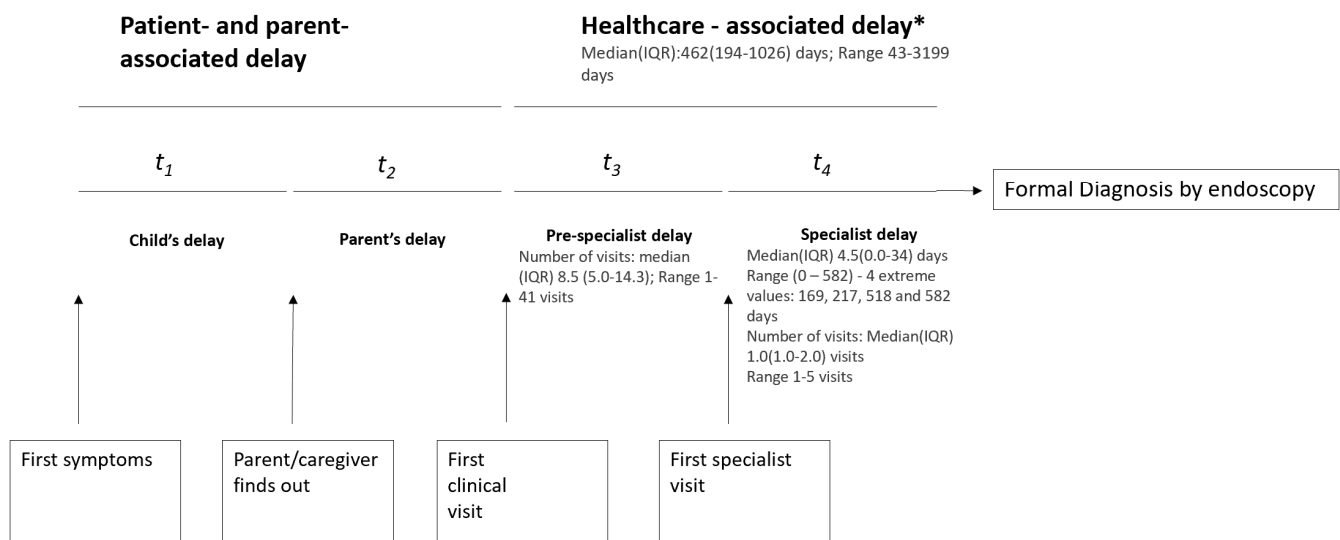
Patient- and parent-associated delay

Healthcare - associated delay*
Median(IQR):462(194-1026) days; Range 43-3199 days

$t_1$

$t_2$

$t_3$

$t_4$

Formal Diagnosis by endoscopy

Child's delay

Parent's delay

Pre-specialist delay
Number of visits: median (IQR) 8.5 (5.0-14.3); Range 1-41 visits

Specialist delay
Median(IQR) 4.5(0.0-34) days
Range (0 – 582) - 4 extreme values: 169, 217, 518 and 582 days
Number of visits: Median(IQR) 1.0(1.0-2.0) visits
Range 1-5 visits

First symptoms

Parent/caregiver finds out

First clinical visit

First specialist visit